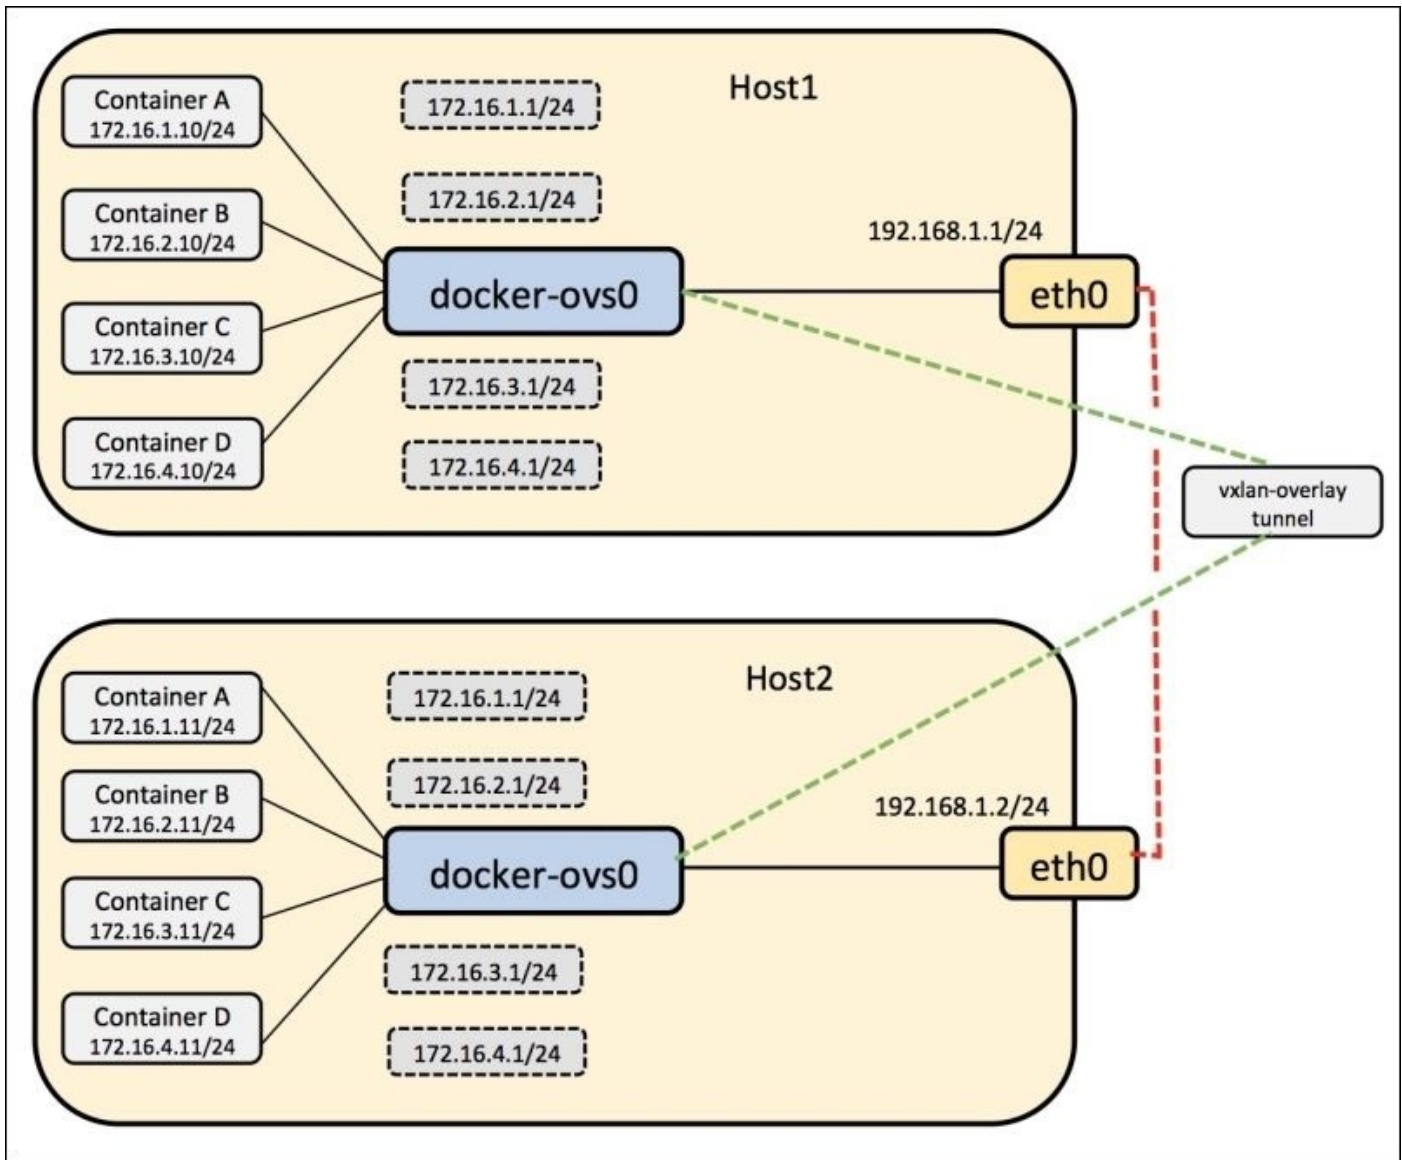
Host1

Container A
172.16.1.10/24

Container B
172.16.2.10/24

Container C
172.16.3.10/24

Container D
172.16.4.10/24

172.16.1.1/24

172.16.2.1/24

docker-ovs0

172.16.3.1/24

172.16.4.1/24

192.168.1.1/24

eth0

vxlan-overlay tunnel

Host2

Container A
172.16.1.11/24

Container B
172.16.2.11/24

Container C
172.16.3.11/24

Container D
172.16.4.11/24

172.16.1.1/24

172.16.2.1/24

docker-ovs0

172.16.3.1/24

172.16.4.1/24

192.168.1.2/24

eth0